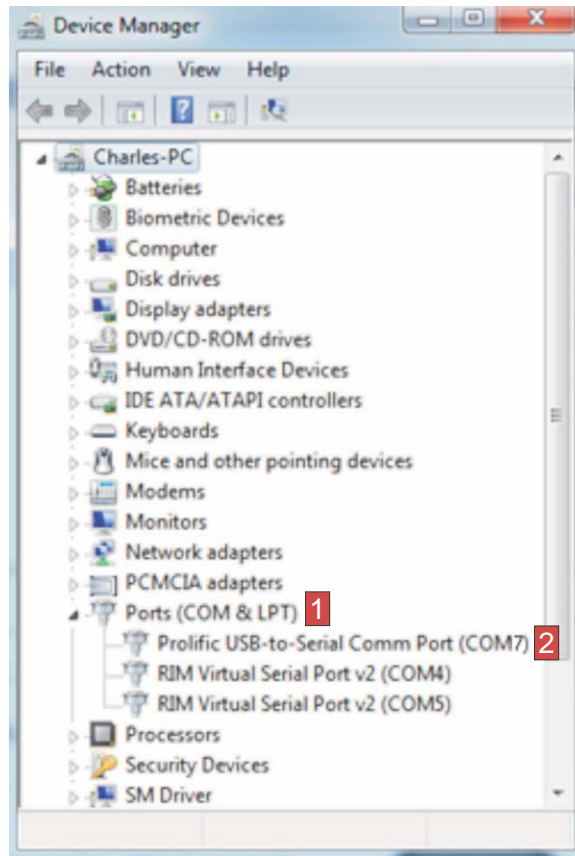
Device Manager

File Action View Help

Charles-PC
Batteries
Biometric Devices
Computer
Disk drives
Display adapters
DVD/CD-ROM drives
Human Interface Devices
IDE ATA/ATAPI controllers
Keyboards
Mice and other pointing devices
Modems
Monitors
Network adapters
PCMCIA adapters
Ports (COM & LPT) 1
Prolific USB-to-Serial Comm Port (COM7) 2
RIM Virtual Serial Port v2 (COM4)
RIM Virtual Serial Port v2 (COM5)
Processors
Security Devices
SM Driver